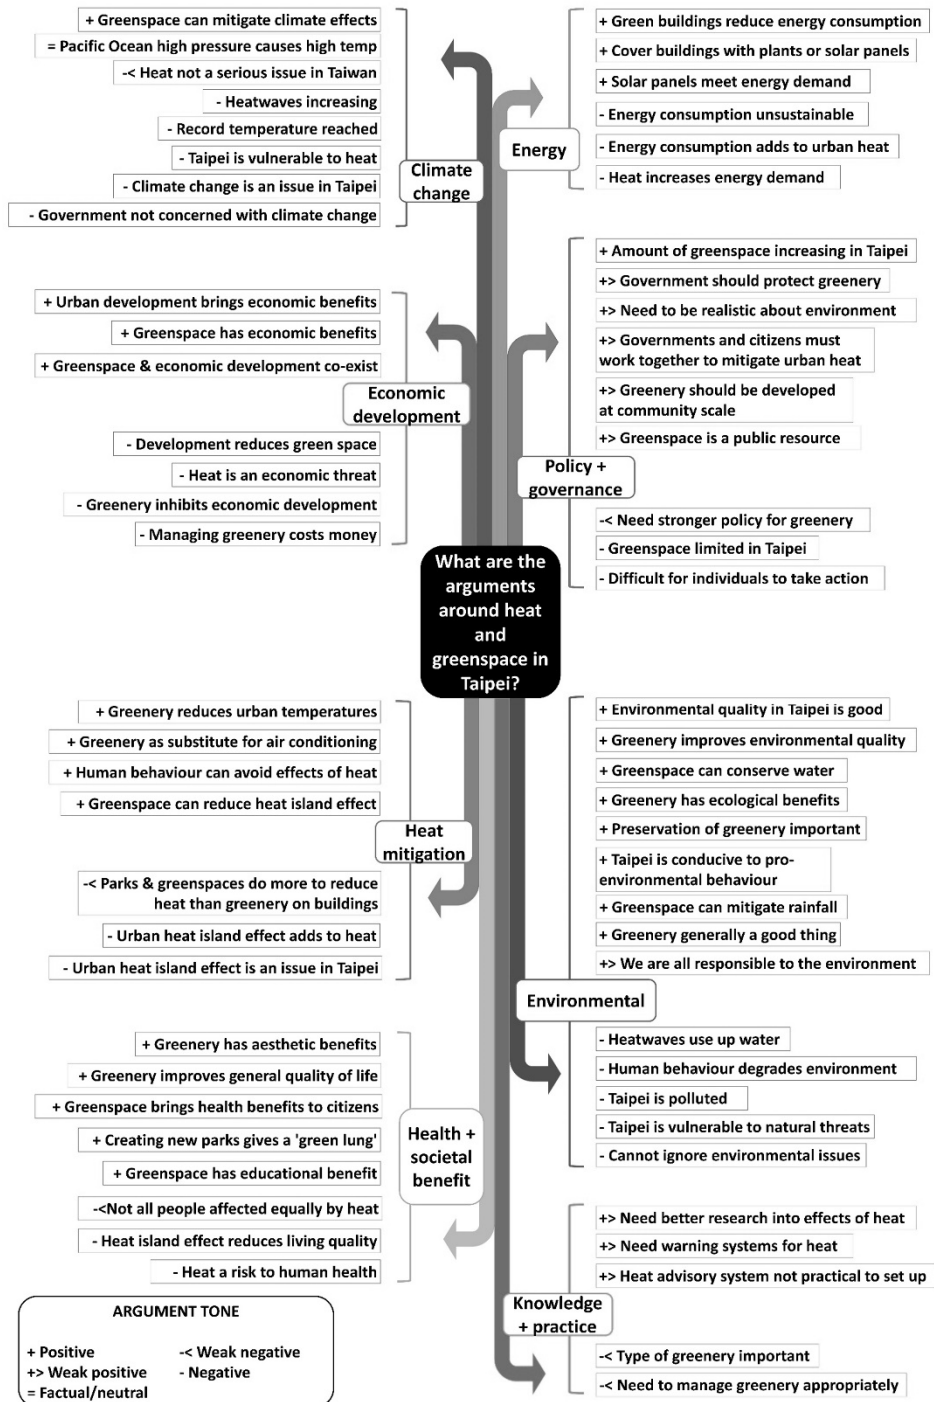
What are the arguments around heat and greenspace in Taipei?

Climate change
+ Greenspace can mitigate climate effects
= Pacific Ocean high pressure causes high temp
-< Heat not a serious issue in Taiwan
- Heatwaves increasing
- Record temperature reached
- Taipei is vulnerable to heat
- Climate change is an issue in Taipei
- Government not concerned with climate change

Energy
+ Green buildings reduce energy consumption
+ Cover buildings with plants or solar panels
+ Solar panels meet energy demand
- Energy consumption unsustainable
- Energy consumption adds to urban heat
- Heat increases energy demand

Economic development
+ Urban development brings economic benefits
+ Greenspace has economic benefits
+ Greenspace & economic development co-exist
- Development reduces green space
- Heat is an economic threat
- Greenery inhibits economic development
- Managing greenery costs money

Policy + governance
+ Amount of greenspace increasing in Taipei
+> Government should protect greenery
+> Need to be realistic about environment
+> Governments and citizens must work together to mitigate urban heat
+> Greenery should be developed at community scale
+> Greenspace is a public resource
-< Need stronger policy for greenery
- Greenspace limited in Taipei
- Difficult for individuals to take action

Heat mitigation
+ Greenery reduces urban temperatures
+ Greenery as substitute for air conditioning
+ Human behaviour can avoid effects of heat
+ Greenspace can reduce heat island effect
-< Parks & greenspaces do more to reduce heat than greenery on buildings
- Urban heat island effect adds to heat
- Urban heat island effect is an issue in Taipei

Environmental
+ Environmental quality in Taipei is good
+ Greenery improves environmental quality
+ Greenspace can conserve water
+ Greenery has ecological benefits
+ Preservation of greenery important
+ Taipei is conducive to pro-environmental behaviour
+ Greenspace can mitigate rainfall
+ Greenery generally a good thing
+> We are all responsible to the environment
- Heatwaves use up water
- Human behaviour degrades environment
- Taipei is polluted
- Taipei is vulnerable to natural threats
- Cannot ignore environmental issues

Health + societal benefit
+ Greenery has aesthetic benefits
+ Greenery improves general quality of life
+ Greenspace brings health benefits to citizens
+ Creating new parks gives a 'green lung'
+ Greenspace has educational benefit
-<Not all people affected equally by heat
- Heat island effect reduces living quality
- Heat a risk to human health

Knowledge + practice
+> Need better research into effects of heat
+> Need warning systems for heat
+> Heat advisory system not practical to set up
-< Type of greenery important
-< Need to manage greenery appropriately

ARGUMENT TONE
+ Positive
+> Weak positive
= Factual/neutral
-< Weak negative
- Negative